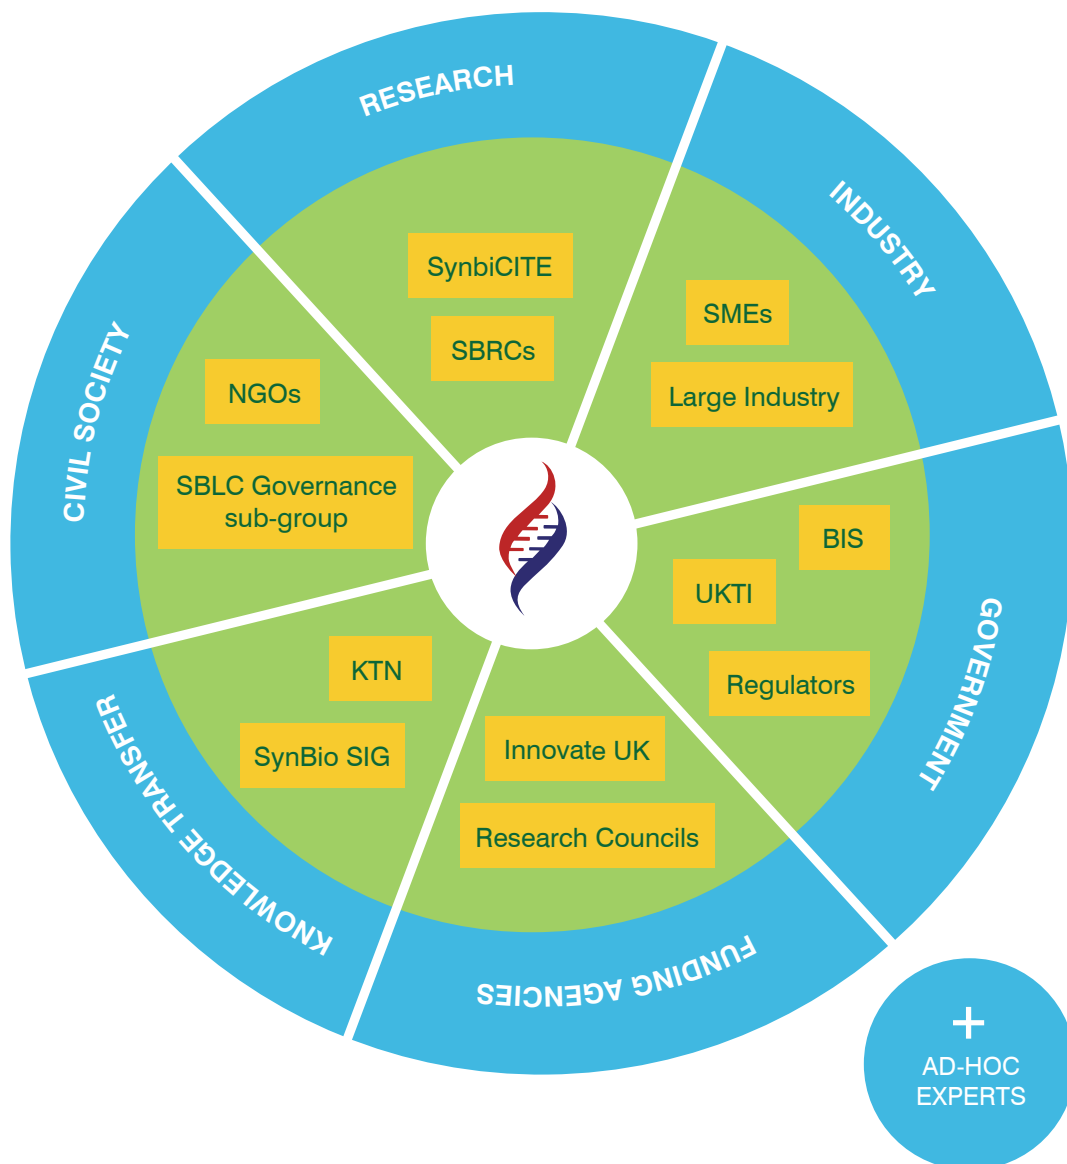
RESEARCH

SynbiCITE

SBRCs

INDUSTRY

SMEs

Large Industry

GOVERNMENT

BIS

UKTI

Regulators

FUNDING AGENCIES

Innovate UK

Research Councils

KNOWLEDGE TRANSFER

KTN

SynBio SIG

CIVIL SOCIETY

NGOs

SBLC Governance sub-group

+
AD-HOC EXPERTS